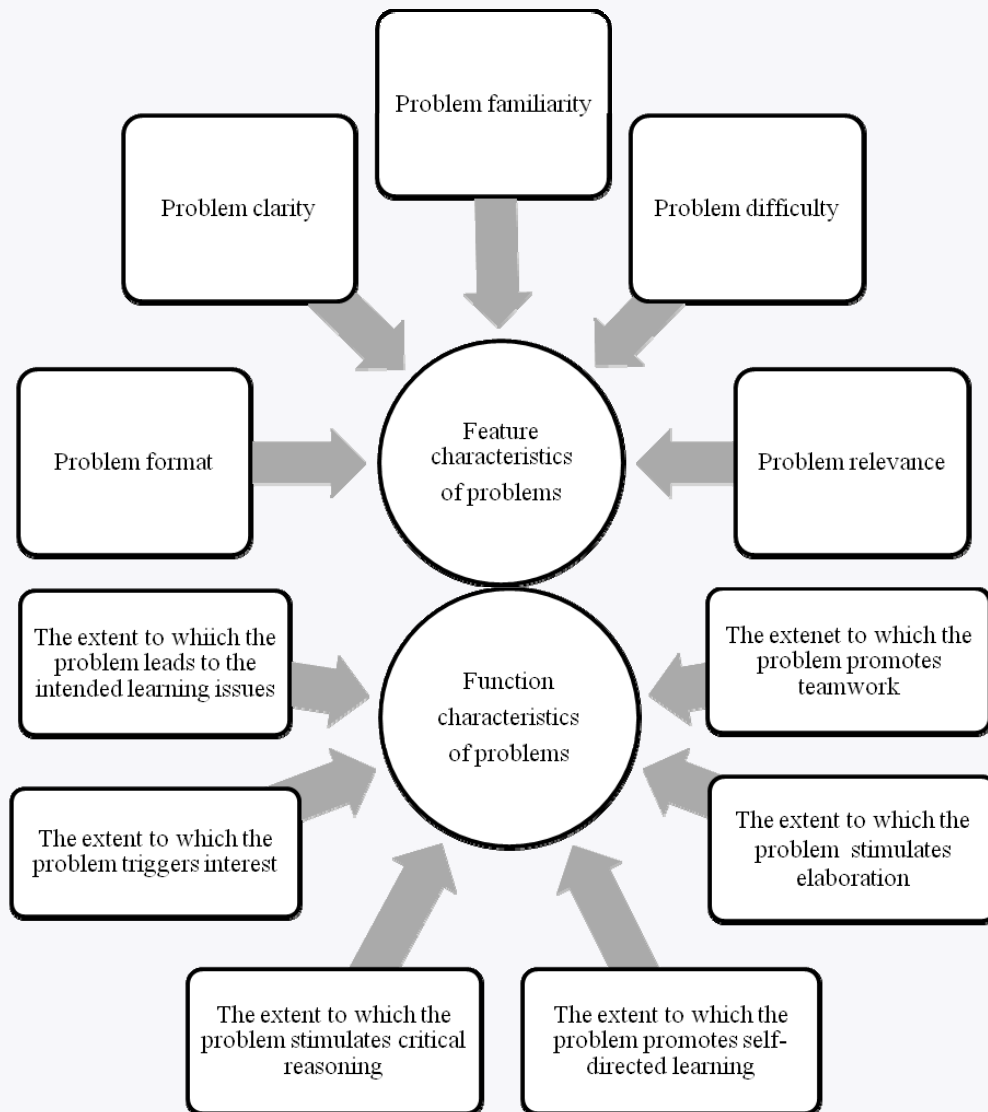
Problem familiarity

Problem clarity

Problem difficulty

Problem format

Feature characteristics of problems

Problem relevance

The extent to whiich the problem leads to the intended learning issues

Function characteristics of problems

The extenet to which the problem promotes teamwork

The extent to which the problem triggers interest

The extent to which the problem stimulates elaboration

The extent to which the problem stimulates critical reasoning

The extent to which the problem promotes self-directed learning